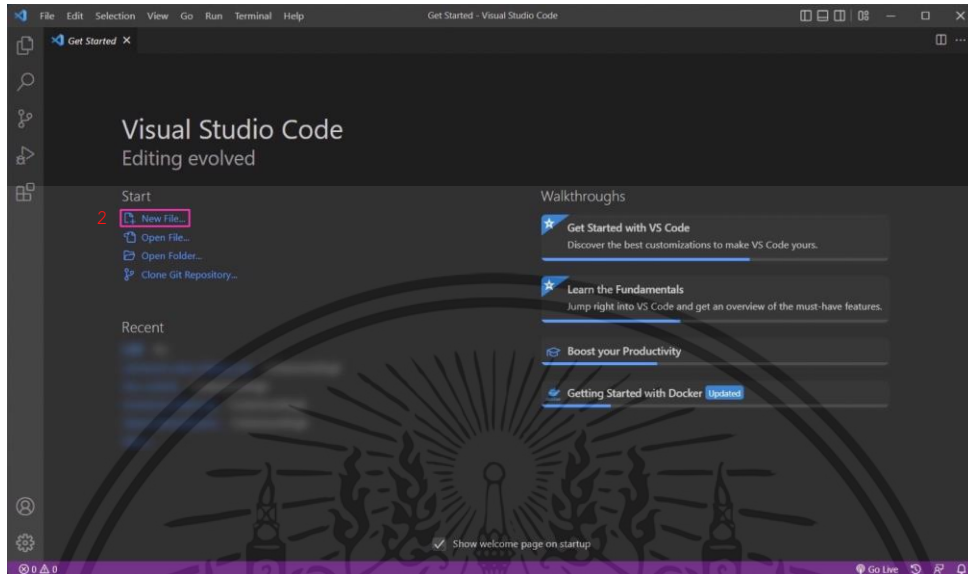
File Edit Selection View Go Run Terminal Help

Get Started - Visual Studio Code

Get Started ×

Visual Studio Code
Editing evolved

Start

2 New File...
Open File...
Open Folder...
Clone Git Repository...

Recent

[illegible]

Walkthroughs

Get Started with VS Code
Discover the best customizations to make VS Code yours.

Learn the Fundamentals
Jump right into VS Code and get an overview of the must-have features.

Boost your Productivity

Getting Started with Docker Updated

Show welcome page on startup

⊗ 0 ⚠ 0

Go Live